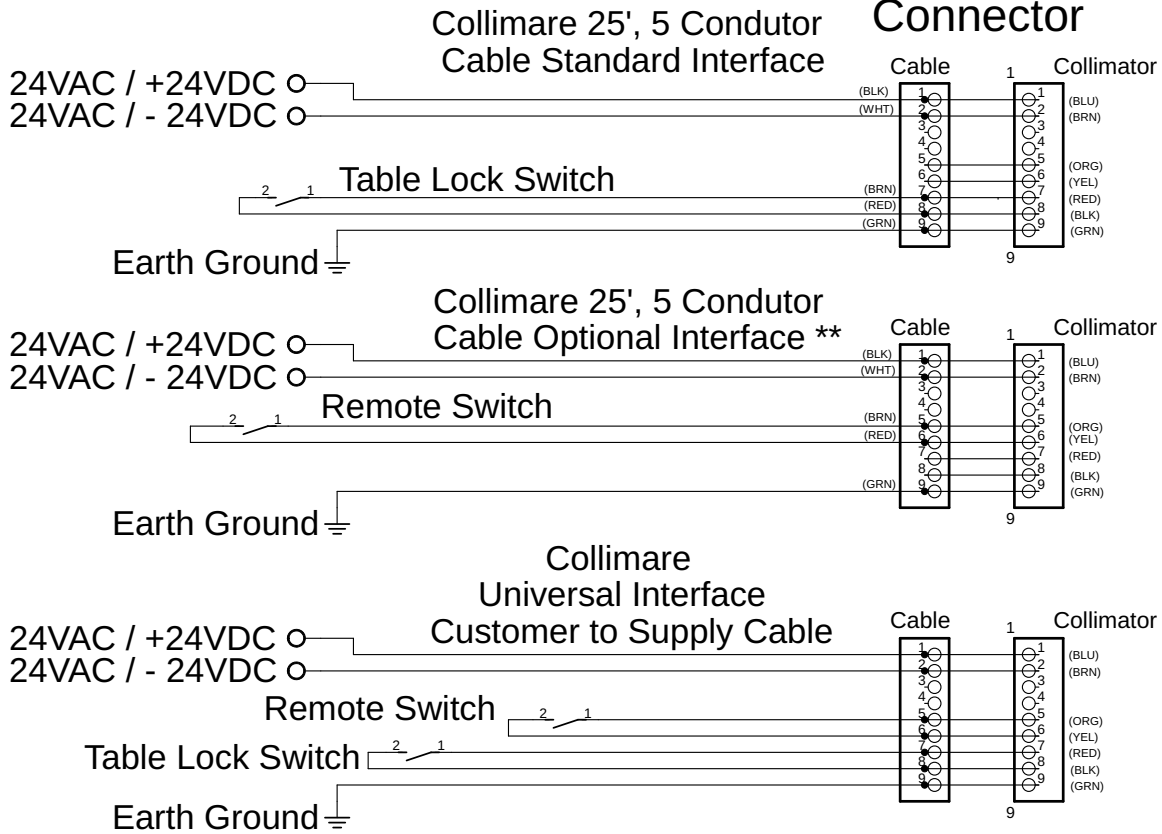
Collimare 25', 5 Condutor
Cable Standard Interface

Connector

Cable
1
Collimator

24VAC / +24VDC
24VAC / - 24VDC

(BLK) 1
(WHT) 2
3
4
5
6
(BRN) 7
(RED) 8
(GRN) 9

1 (BLU)
2 (BRN)
3
4
5 (ORG)
6 (YEL)
7 (RED)
8 (BLK)
9 (GRN)

2 1 Table Lock Switch

Earth Ground

9

Collimare 25', 5 Condutor
Cable Optional Interface **

Cable
1
Collimator

24VAC / +24VDC
24VAC / - 24VDC

(BLK) 1
(WHT) 2
3
4
(BRN) 5
(RED) 6
7
8
(GRN) 9

1 (BLU)
2 (BRN)
3
4
5 (ORG)
6 (YEL)
7 (RED)
8 (BLK)
9 (GRN)

2 1 Remote Switch

Earth Ground

9

Collimare
Universal Interface
Customer to Supply Cable

Cable
1
Collimator

24VAC / +24VDC
24VAC / - 24VDC

1
2
3
4
5
6
7
8
9

1 (BLU)
2 (BRN)
3
4
5 (ORG)
6 (YEL)
7 (RED)
8 (BLK)
9 (GRN)

Remote Switch 2 1

Table Lock Switch 2 1

Earth Ground

9